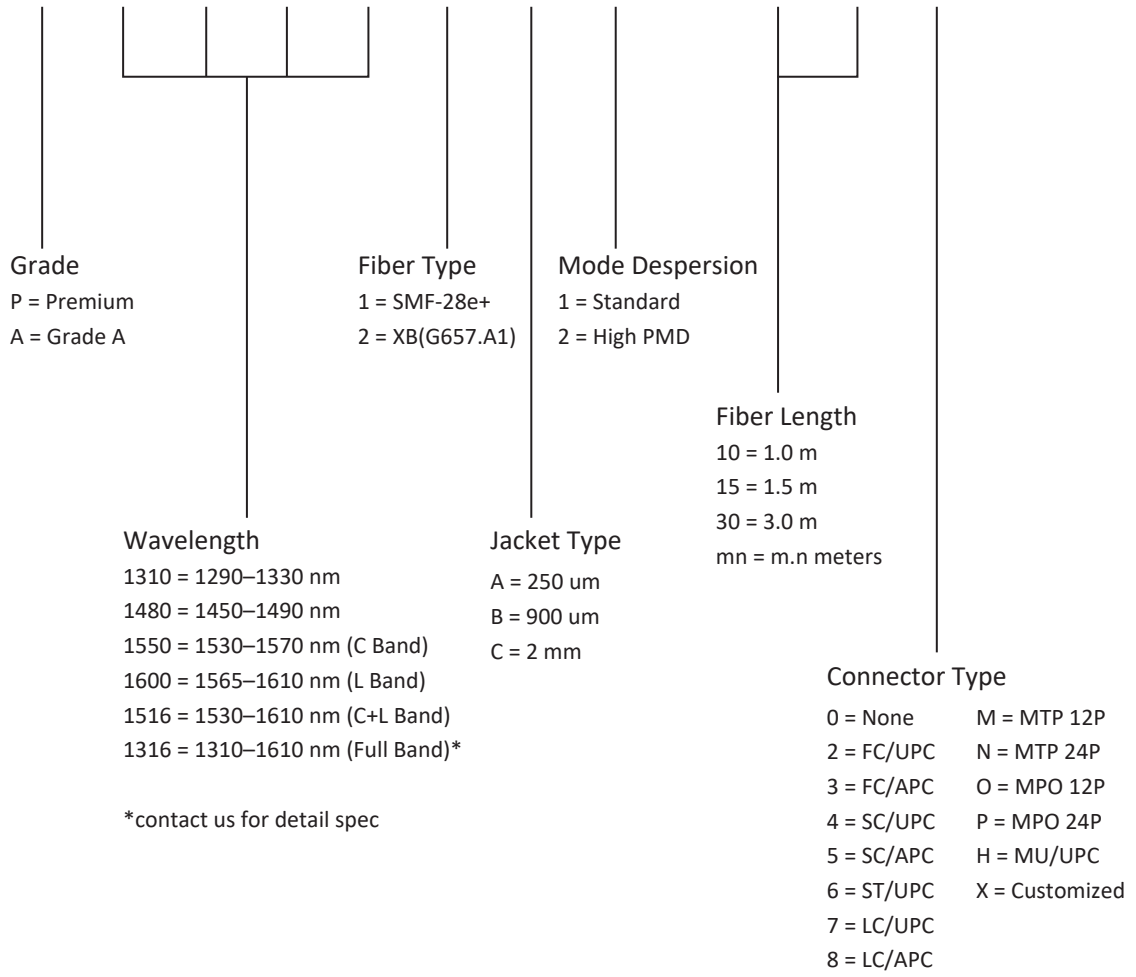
Grade
P = Premium
A = Grade A

Fiber Type
1 = SMF-28e+
2 = XB(G657.A1)

Mode Despersion
1 = Standard
2 = High PMD

Fiber Length
10 = 1.0 m
15 = 1.5 m
30 = 3.0 m
mn = m.n meters

Wavelength
1310 = 1290–1330 nm
1480 = 1450–1490 nm
1550 = 1530–1570 nm (C Band)
1600 = 1565–1610 nm (L Band)
1516 = 1530–1610 nm (C+L Band)
1316 = 1310–1610 nm (Full Band)*

*contact us for detail spec

Jacket Type
A = 250 um
B = 900 um
C = 2 mm

Connector Type
0 = None
2 = FC/UPC
3 = FC/APC
4 = SC/UPC
5 = SC/APC
6 = ST/UPC
7 = LC/UPC
8 = LC/APC

M = MTP 12P
N = MTP 24P
O = MPO 12P
P = MPO 24P
H = MU/UPC
X = Customized